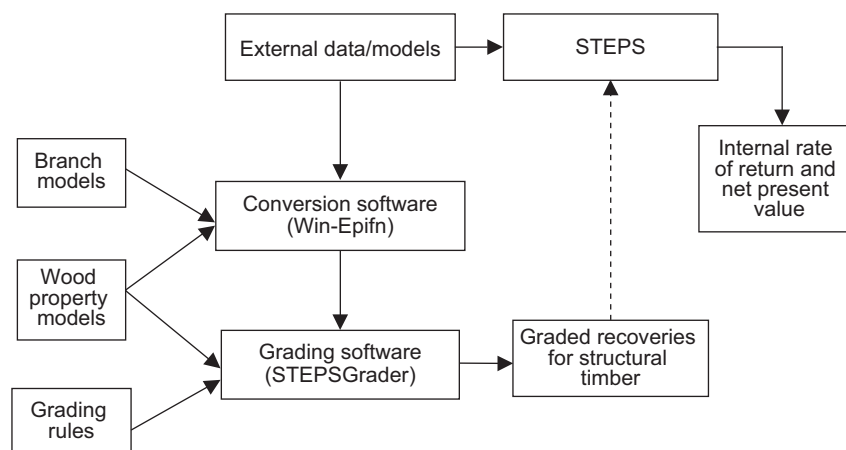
External data/models

STEPS

Internal rate of return and net present value

Branch models

Conversion software (Win-Epifn)

Wood property models

Grading software (STEPSGrader)

Graded recoveries for structural timber

Grading rules